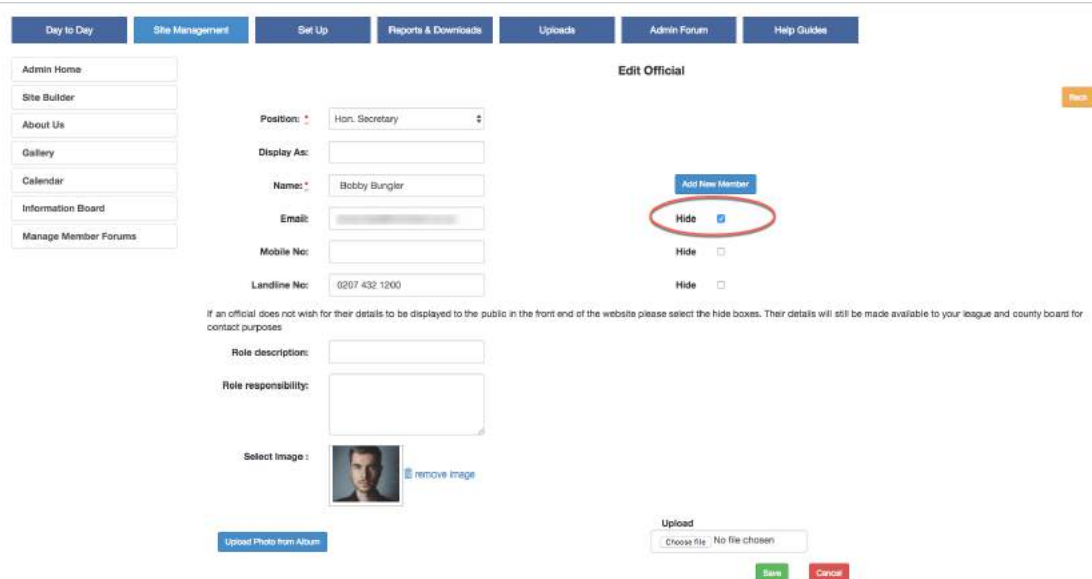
Day to Day | Site Management | Set Up | Reports & Downloads | Uploads | Admin Forum | Help Guides

Admin Home
Site Builder
About Us
Gallery
Calendar
Information Board
Manage Member Forums

Edit Official

Back

Position: * Hon. Secretary

Display As:

Name: * Bobby Bungler

Add New Member

Email: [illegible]

Hide

Mobile No:

Hide

Landline No: 0207 432 1200

Hide

If an official does not wish for their details to be displayed to the public in the front end of the website please select the hide boxes. Their details will still be made available to your league and county board for contact purposes

Role description:

Role responsibility:

Select Image :

remove image

Upload

Choose file No file chosen

Upload Photo from Album

Save

Cancel